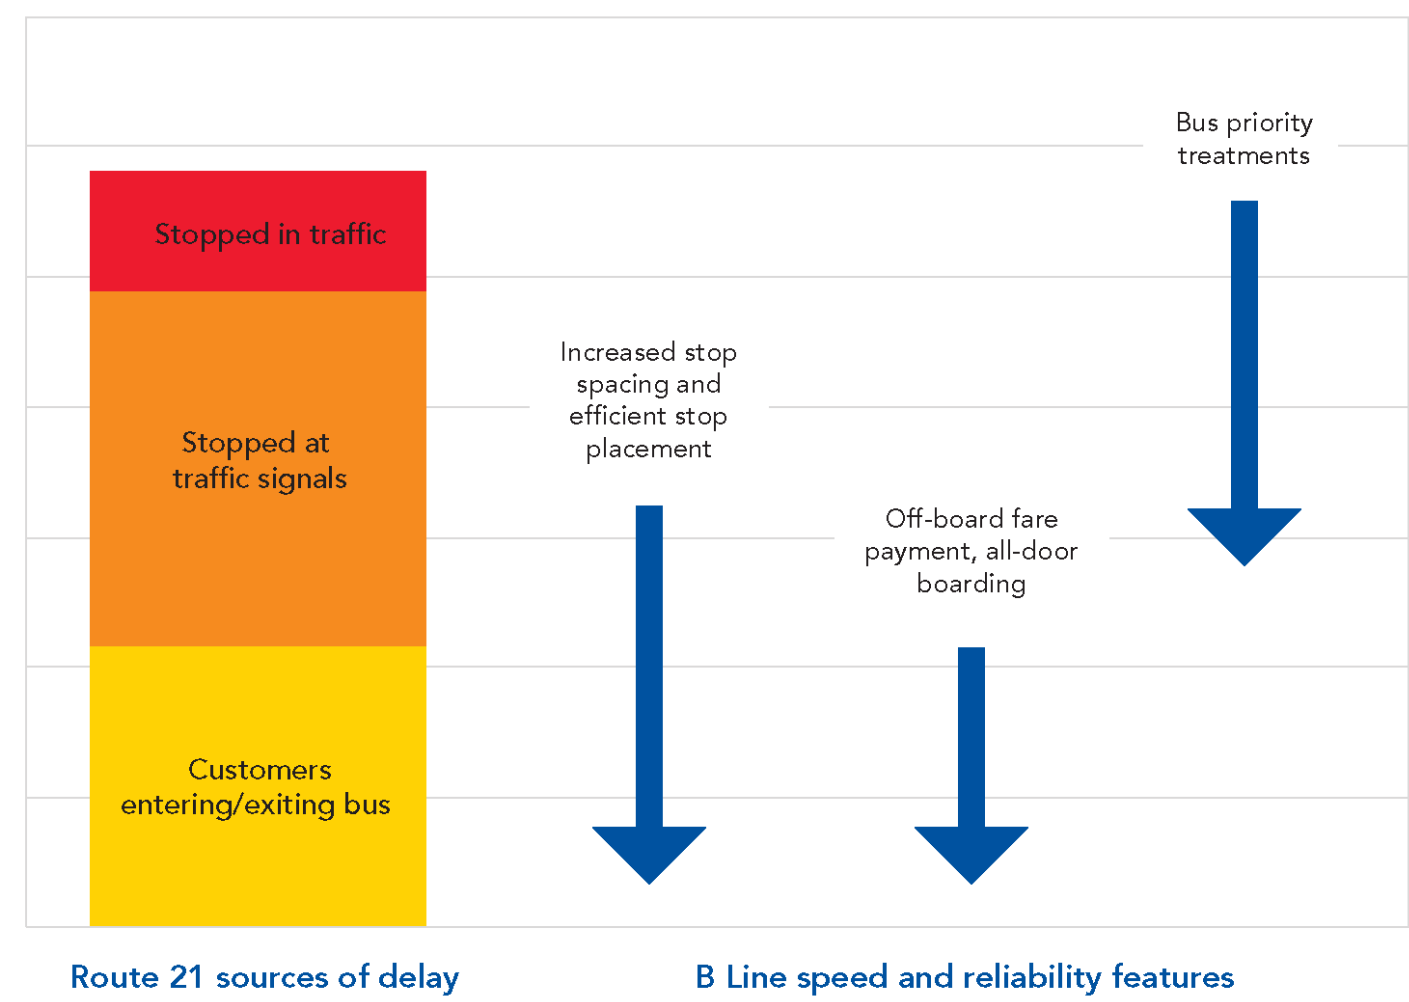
Stopped in traffic

Stopped at traffic signals

Customers entering/exiting bus

Increased stop spacing and efficient stop placement

Off-board fare payment, all-door boarding

Bus priority treatments

Route 21 sources of delay

B Line speed and reliability features